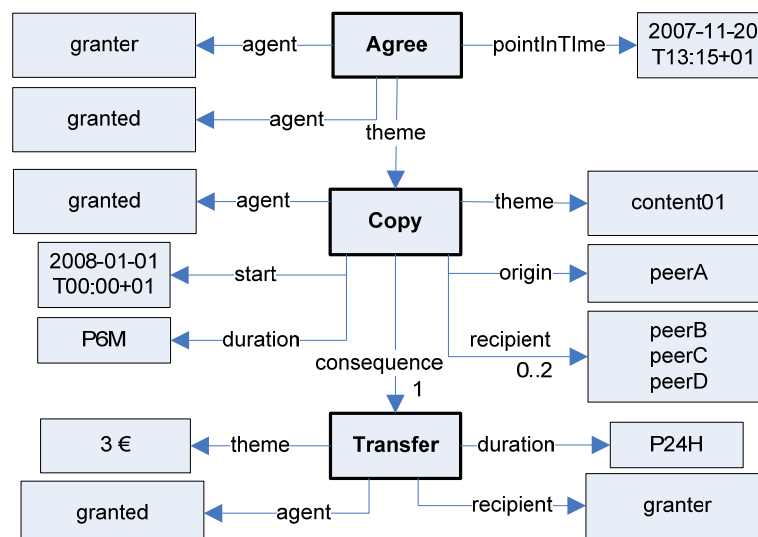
granter
agent
Agree
pointInTIme
2007-11-20 T13:15+01
granted
agent
theme
granted
agent
Copy
theme
content01
2008-01-01 T00:00+01
start
origin
peerA
P6M
duration
recipient
0..2
peerB
peerC
peerD
consequence
1
3 €
theme
Transfer
duration
P24H
granted
agent
recipient
granter